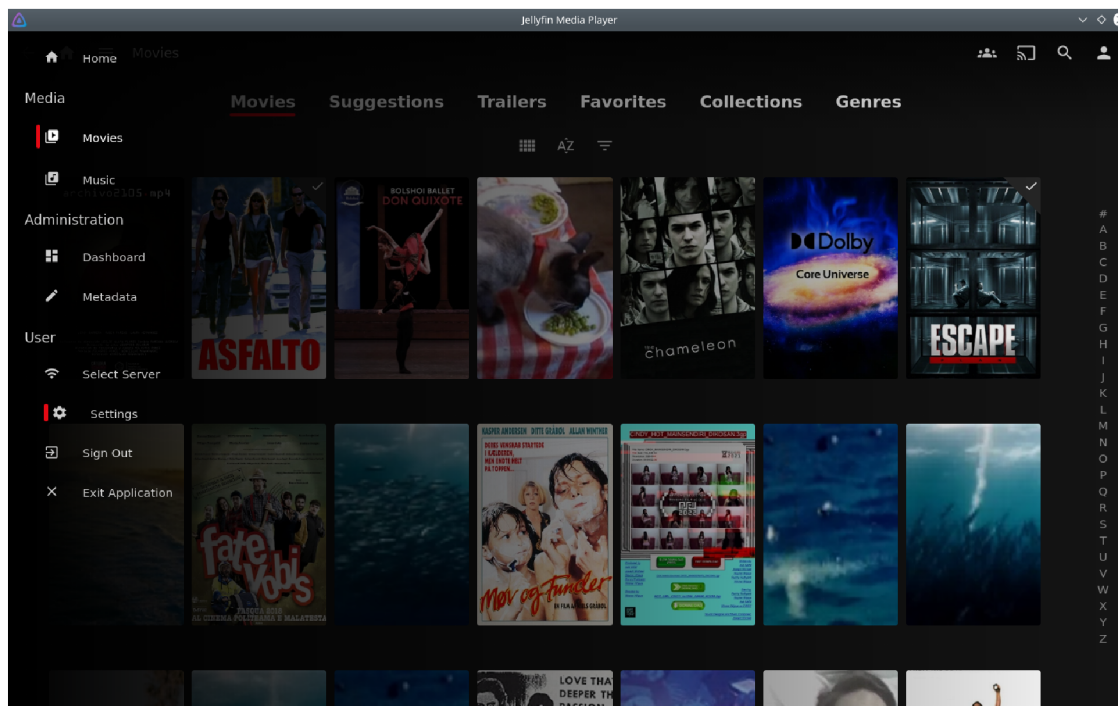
Jellyfin Media Player

Home
Movies

Media
Movies
Music
Administration
Dashboard
Metadata
User
Select Server
Settings
Sign Out
Exit Application

Movies Suggestions Trailers Favorites Collections Genres

AZ

ASFALTO

BOLSHOI BALLET
DON QUIXOTE

chameleon

Dolby
Core Universe

ESCAPE

fate Vobis

Møv og Funder

LOVE THAT
DEEPER TH

#
A
B
C
D
E
F
G
H
I
J
K
L
M
N
O
P
Q
R
S
T
U
V
W
X
Y
Z